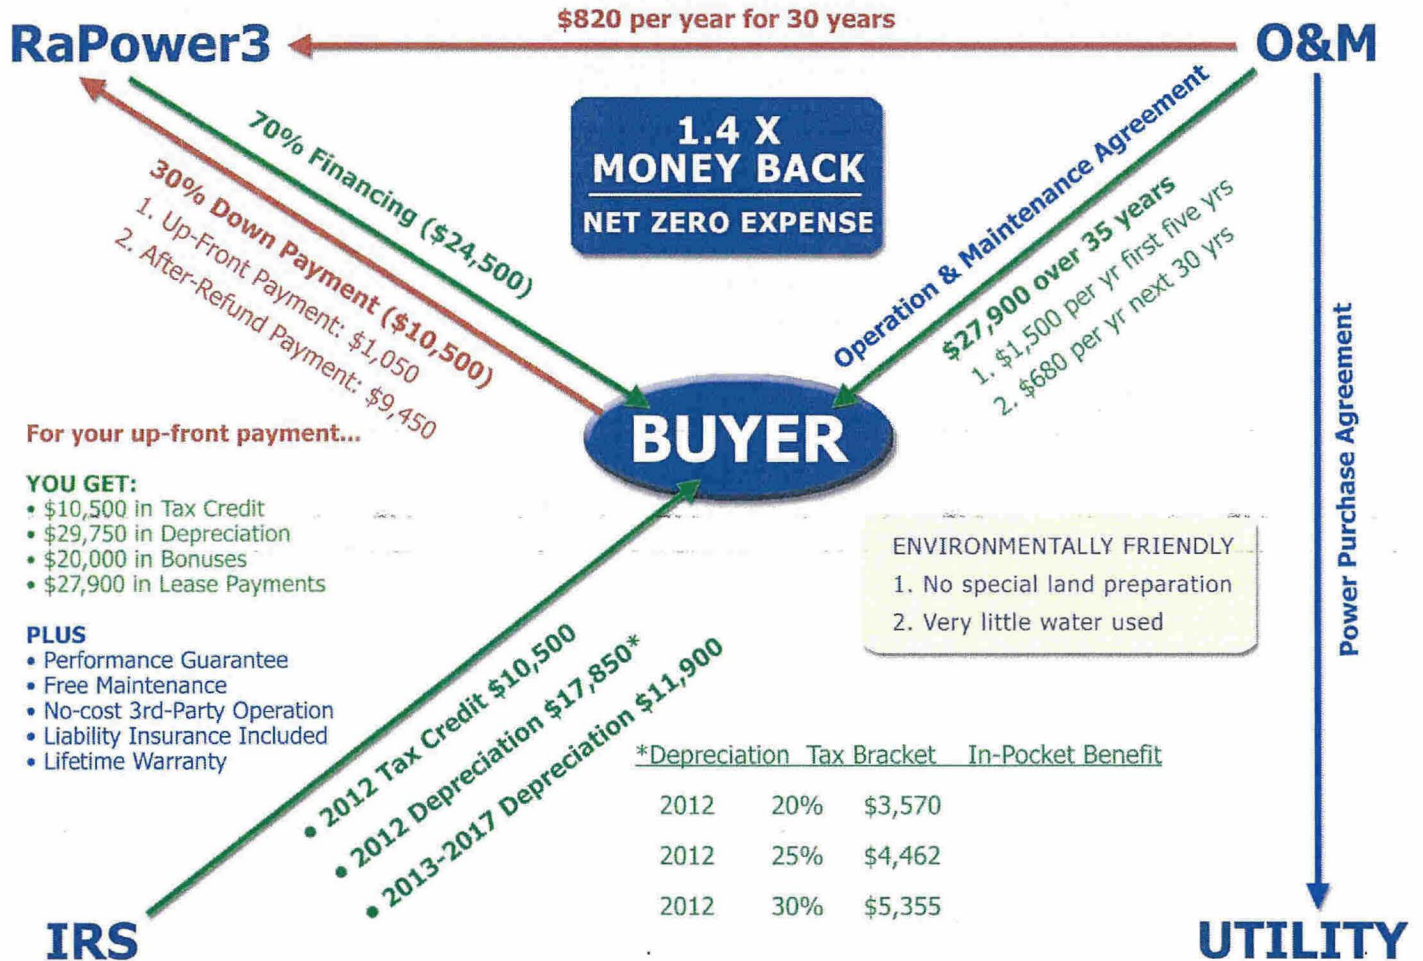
RaPower3

$820 per year for 30 years

O&M

1.4 X MONEY BACK

NET ZERO EXPENSE

70% Financing ($24,500)

30% Down Payment ($10,500)
1. Up-Front Payment: $1,050
2. After-Refund Payment: $9,450

Operation & Maintenance Agreement

$27,900 over 35 years
1. $1,500 per yr first five yrs
2. $680 per yr next 30 yrs

BUYER

For your up-front payment...

YOU GET:
• $10,500 in Tax Credit
• $29,750 in Depreciation
• $20,000 in Bonuses
• $27,900 in Lease Payments

PLUS
• Performance Guarantee
• Free Maintenance
• No-cost 3rd-Party Operation
• Liability Insurance Included
• Lifetime Warranty

ENVIRONMENTALLY FRIENDLY
1. No special land preparation
2. Very little water used

Power Purchase Agreement

• 2012 Tax Credit $10,500
• 2012 Depreciation $17,850*
• 2013-2017 Depreciation $11,900

| *Depreciation | Tax Bracket | In-Pocket Benefit |
|---|---|---|
| 2012 | 20% | $3,570 |
| 2012 | 25% | $4,462 |
| 2012 | 30% | $5,355 |

IRS

UTILITY